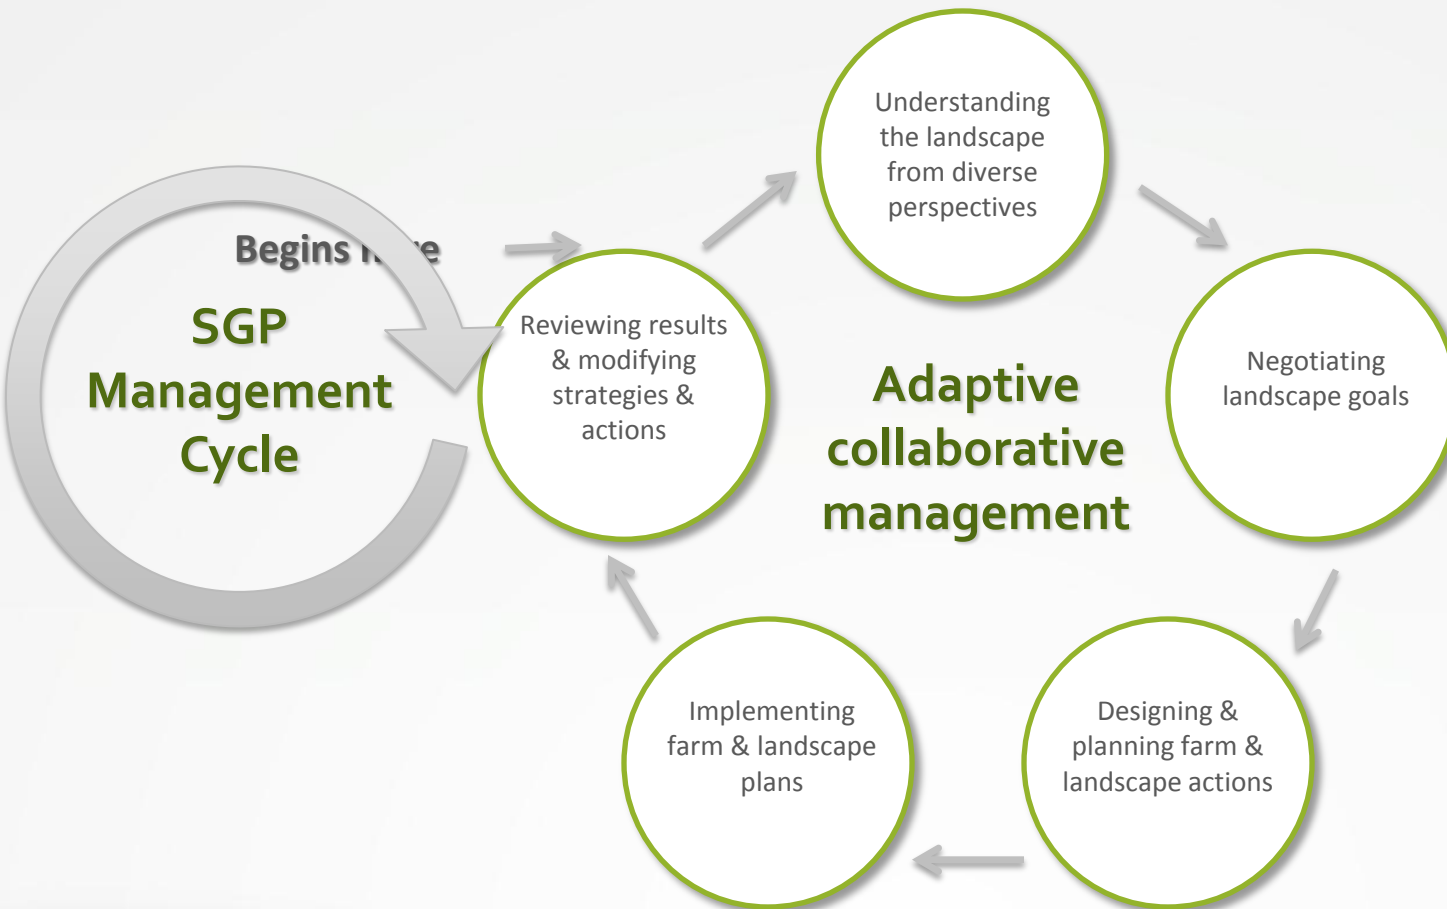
Begins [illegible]e

SGP Management Cycle

Reviewing results & modifying strategies & actions

Understanding the landscape from diverse perspectives

Negotiating landscape goals

Adaptive collaborative management

Designing & planning farm & landscape actions

Implementing farm & landscape plans